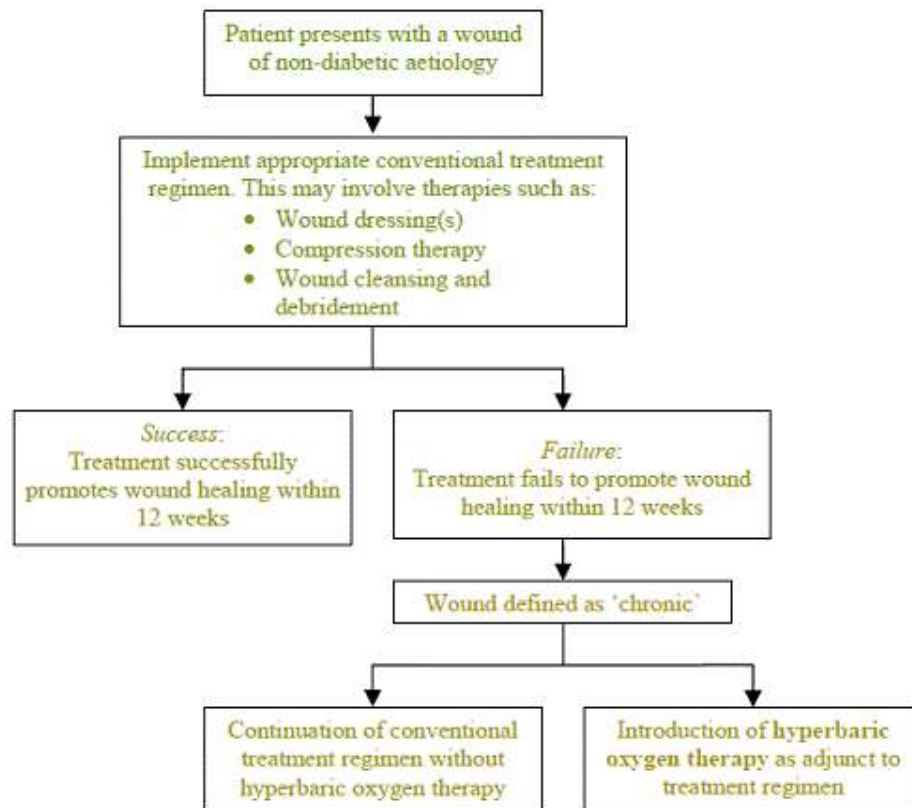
Patient presents with a wound of non-diabetic aetiology

Implement appropriate conventional treatment regimen. This may involve therapies such as:
- Wound dressing(s)
- Compression therapy
- Wound cleansing and debridement

*Success*:
Treatment successfully promotes wound healing within 12 weeks

*Failure*:
Treatment fails to promote wound healing within 12 weeks

Wound defined as 'chronic'

Continuation of conventional treatment regimen without hyperbaric oxygen therapy

Introduction of **hyperbaric oxygen therapy** as adjunct to treatment regimen